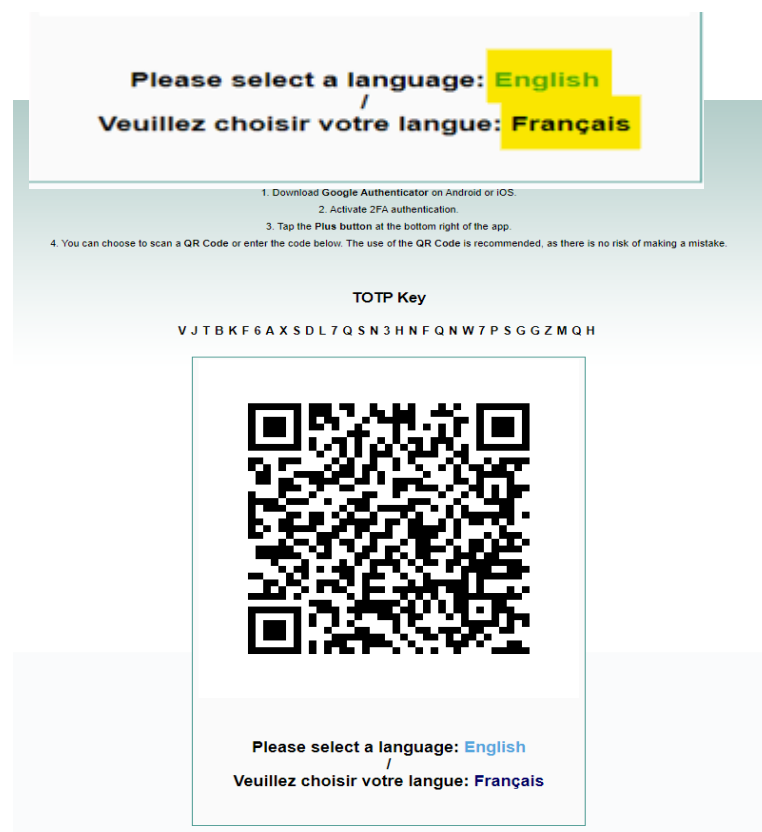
Please select a language: English
/
Veuillez choisir votre langue: Français

1. Download Google Authenticator on Android or iOS.
2. Activate 2FA authentication.
3. Tap the Plus button at the bottom right of the app.
4. You can choose to scan a QR Code or enter the code below. The use of the QR Code is recommended, as there is no risk of making a mistake.

TOTP Key

V J T B K F 6 A X S D L 7 Q S N 3 H N F Q N W 7 P S G G Z M Q H

Please select a language: English
/
Veuillez choisir votre langue: Français